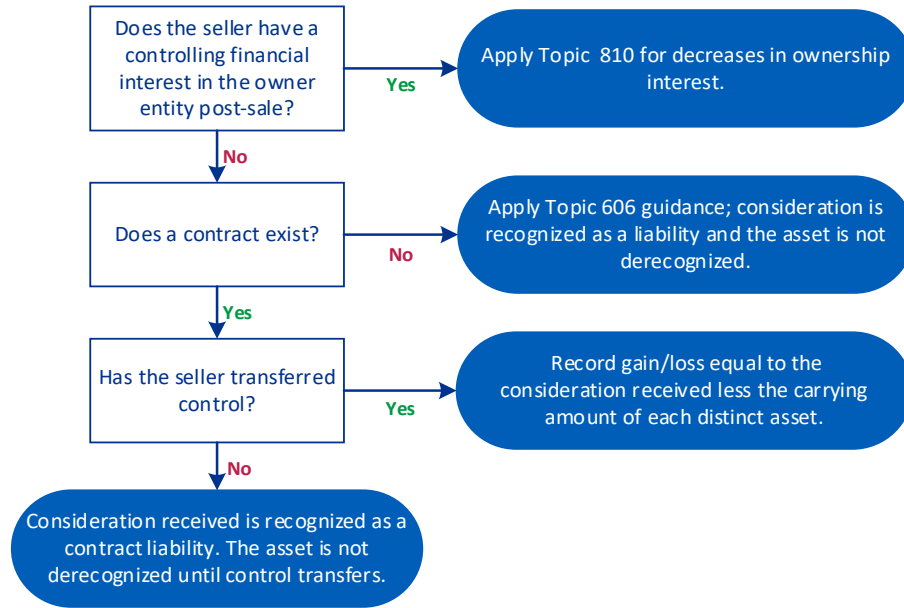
Does the seller have a controlling financial interest in the owner entity post-sale?

Yes

Apply Topic 810 for decreases in ownership interest.

No

Does a contract exist?

No

Apply Topic 606 guidance; consideration is recognized as a liability and the asset is not derecognized.

Yes

Has the seller transferred control?

Yes

Record gain/loss equal to the consideration received less the carrying amount of each distinct asset.

No

Consideration received is recognized as a contract liability. The asset is not derecognized until control transfers.